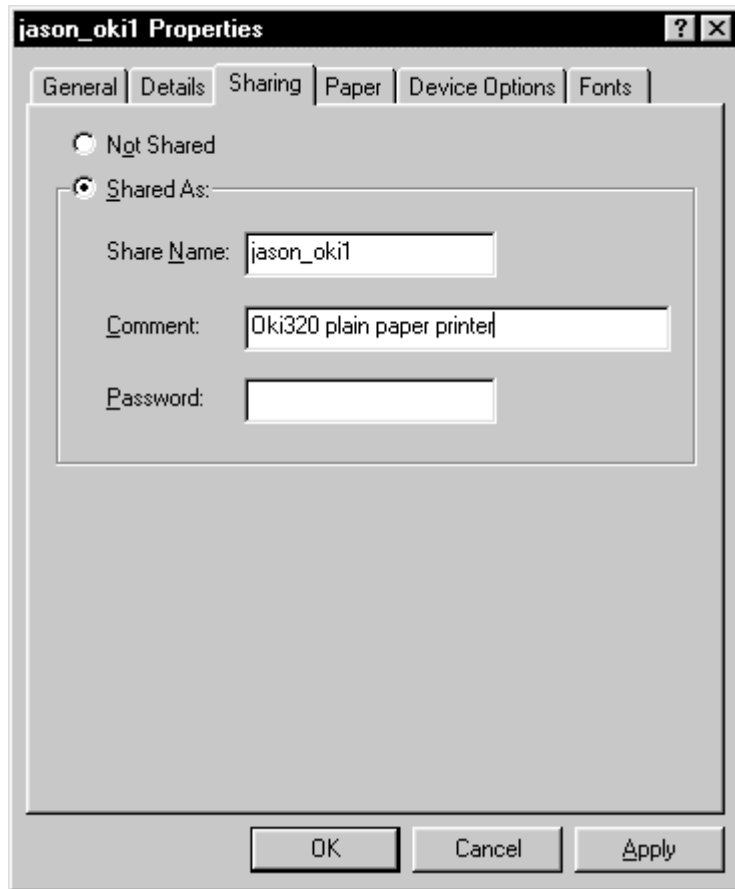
jason_oki1 Properties ? ×

General | Details | Sharing | Paper | Device Options | Fonts

Not Shared

Shared As:

Share Name: jason_oki1

Comment: Oki320 plain paper printer

Password:

OK Cancel Apply